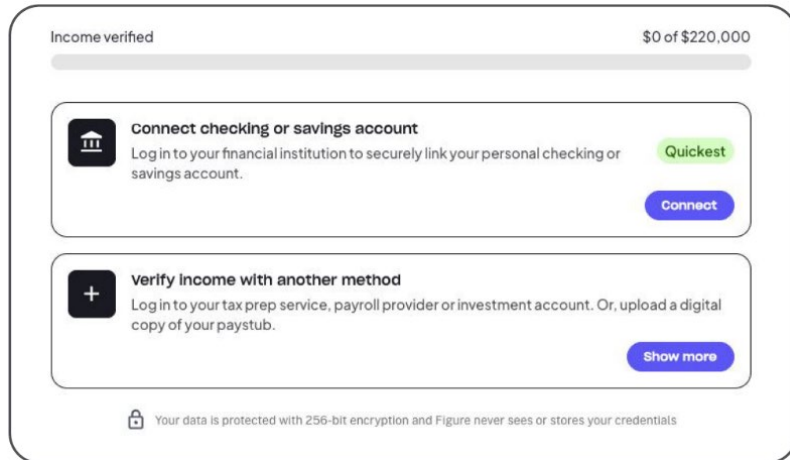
Income verified

$0 of $220,000

Connect checking or savings account

Log in to your financial institution to securely link your personal checking or savings account.

Quickest

Connect

+

Verify income with another method

Log in to your tax prep service, payroll provider or investment account. Or, upload a digital copy of your paystub.

Show more

Your data is protected with 256-bit encryption and Figure never sees or stores your credentials